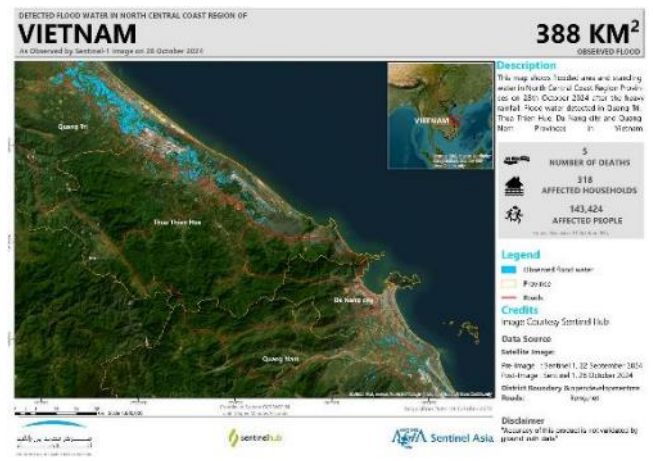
DETECTED FLOOD WATER IN NORTH CENTRAL COAST REGION OF
VIETNAM
As Observed by Sentinel-1 image on 28 October 2024

388 KM$^2$
OBSERVED FLOOD

VIETNAM

Quang Tri

Thua Thien Hue

Da Nang city

Quang Nam

Description
This map shows flooded area and standing water in North Central Coast Region Provinces on 28th October 2024 after the heavy rainfall. Flood water detected in Quang Tri, Thua Thien Hue, Da Nang city and Quang Nam Provinces in Vietnam

5
NUMBER OF DEATHS
318
AFFECTED HOUSEHOLDS
143,424
AFFECTED PEOPLE
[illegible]

Legend
Observed flood water
Province
Roads

Credits
Image Courtesy Sentinel Hub

Data Source
Satellite Image:
Pre-Image: Sentinel 1, 22 September 2024
Post-Image: Sentinel 1, 28 October 2024
District Boundary: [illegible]
Roads: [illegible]

Disclaimer
"Accuracy of this product is not validated by ground truth data"

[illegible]

sentinelhub

Sentinel Asia